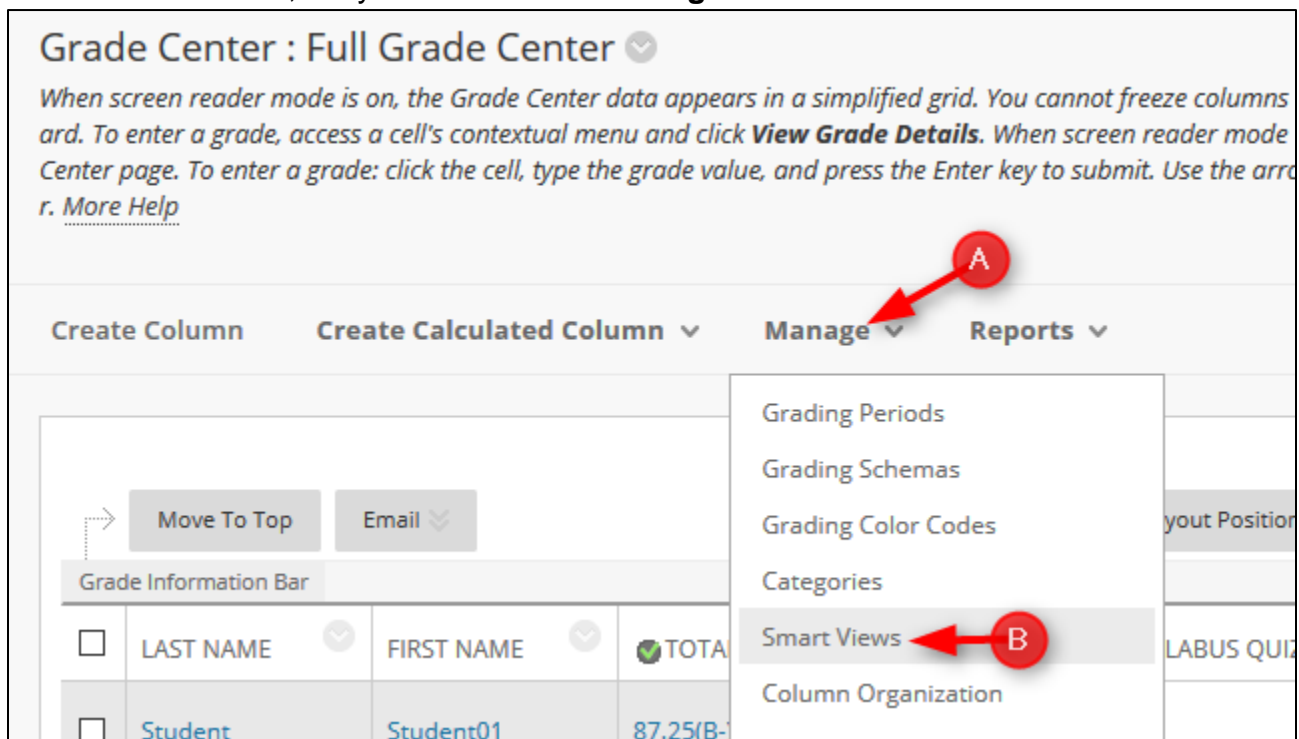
Grade Center : Full Grade Center

When screen reader mode is on, the Grade Center data appears in a simplified grid. You cannot freeze columns ard. To enter a grade, access a cell's contextual menu and click **View Grade Details**. When screen reader mode Center page. To enter a grade: click the cell, type the grade value, and press the Enter key to submit. Use the arr r. More Help

A

Create Column Create Calculated Column Manage Reports

Grading Periods
Grading Schemas
Grading Color Codes
Categories
Smart Views
Column Organization

B

Move To Top Email

yout Position

Grade Information Bar

LAST NAME FIRST NAME TOTA LABUS QUI

Student Student01 87.25(B-